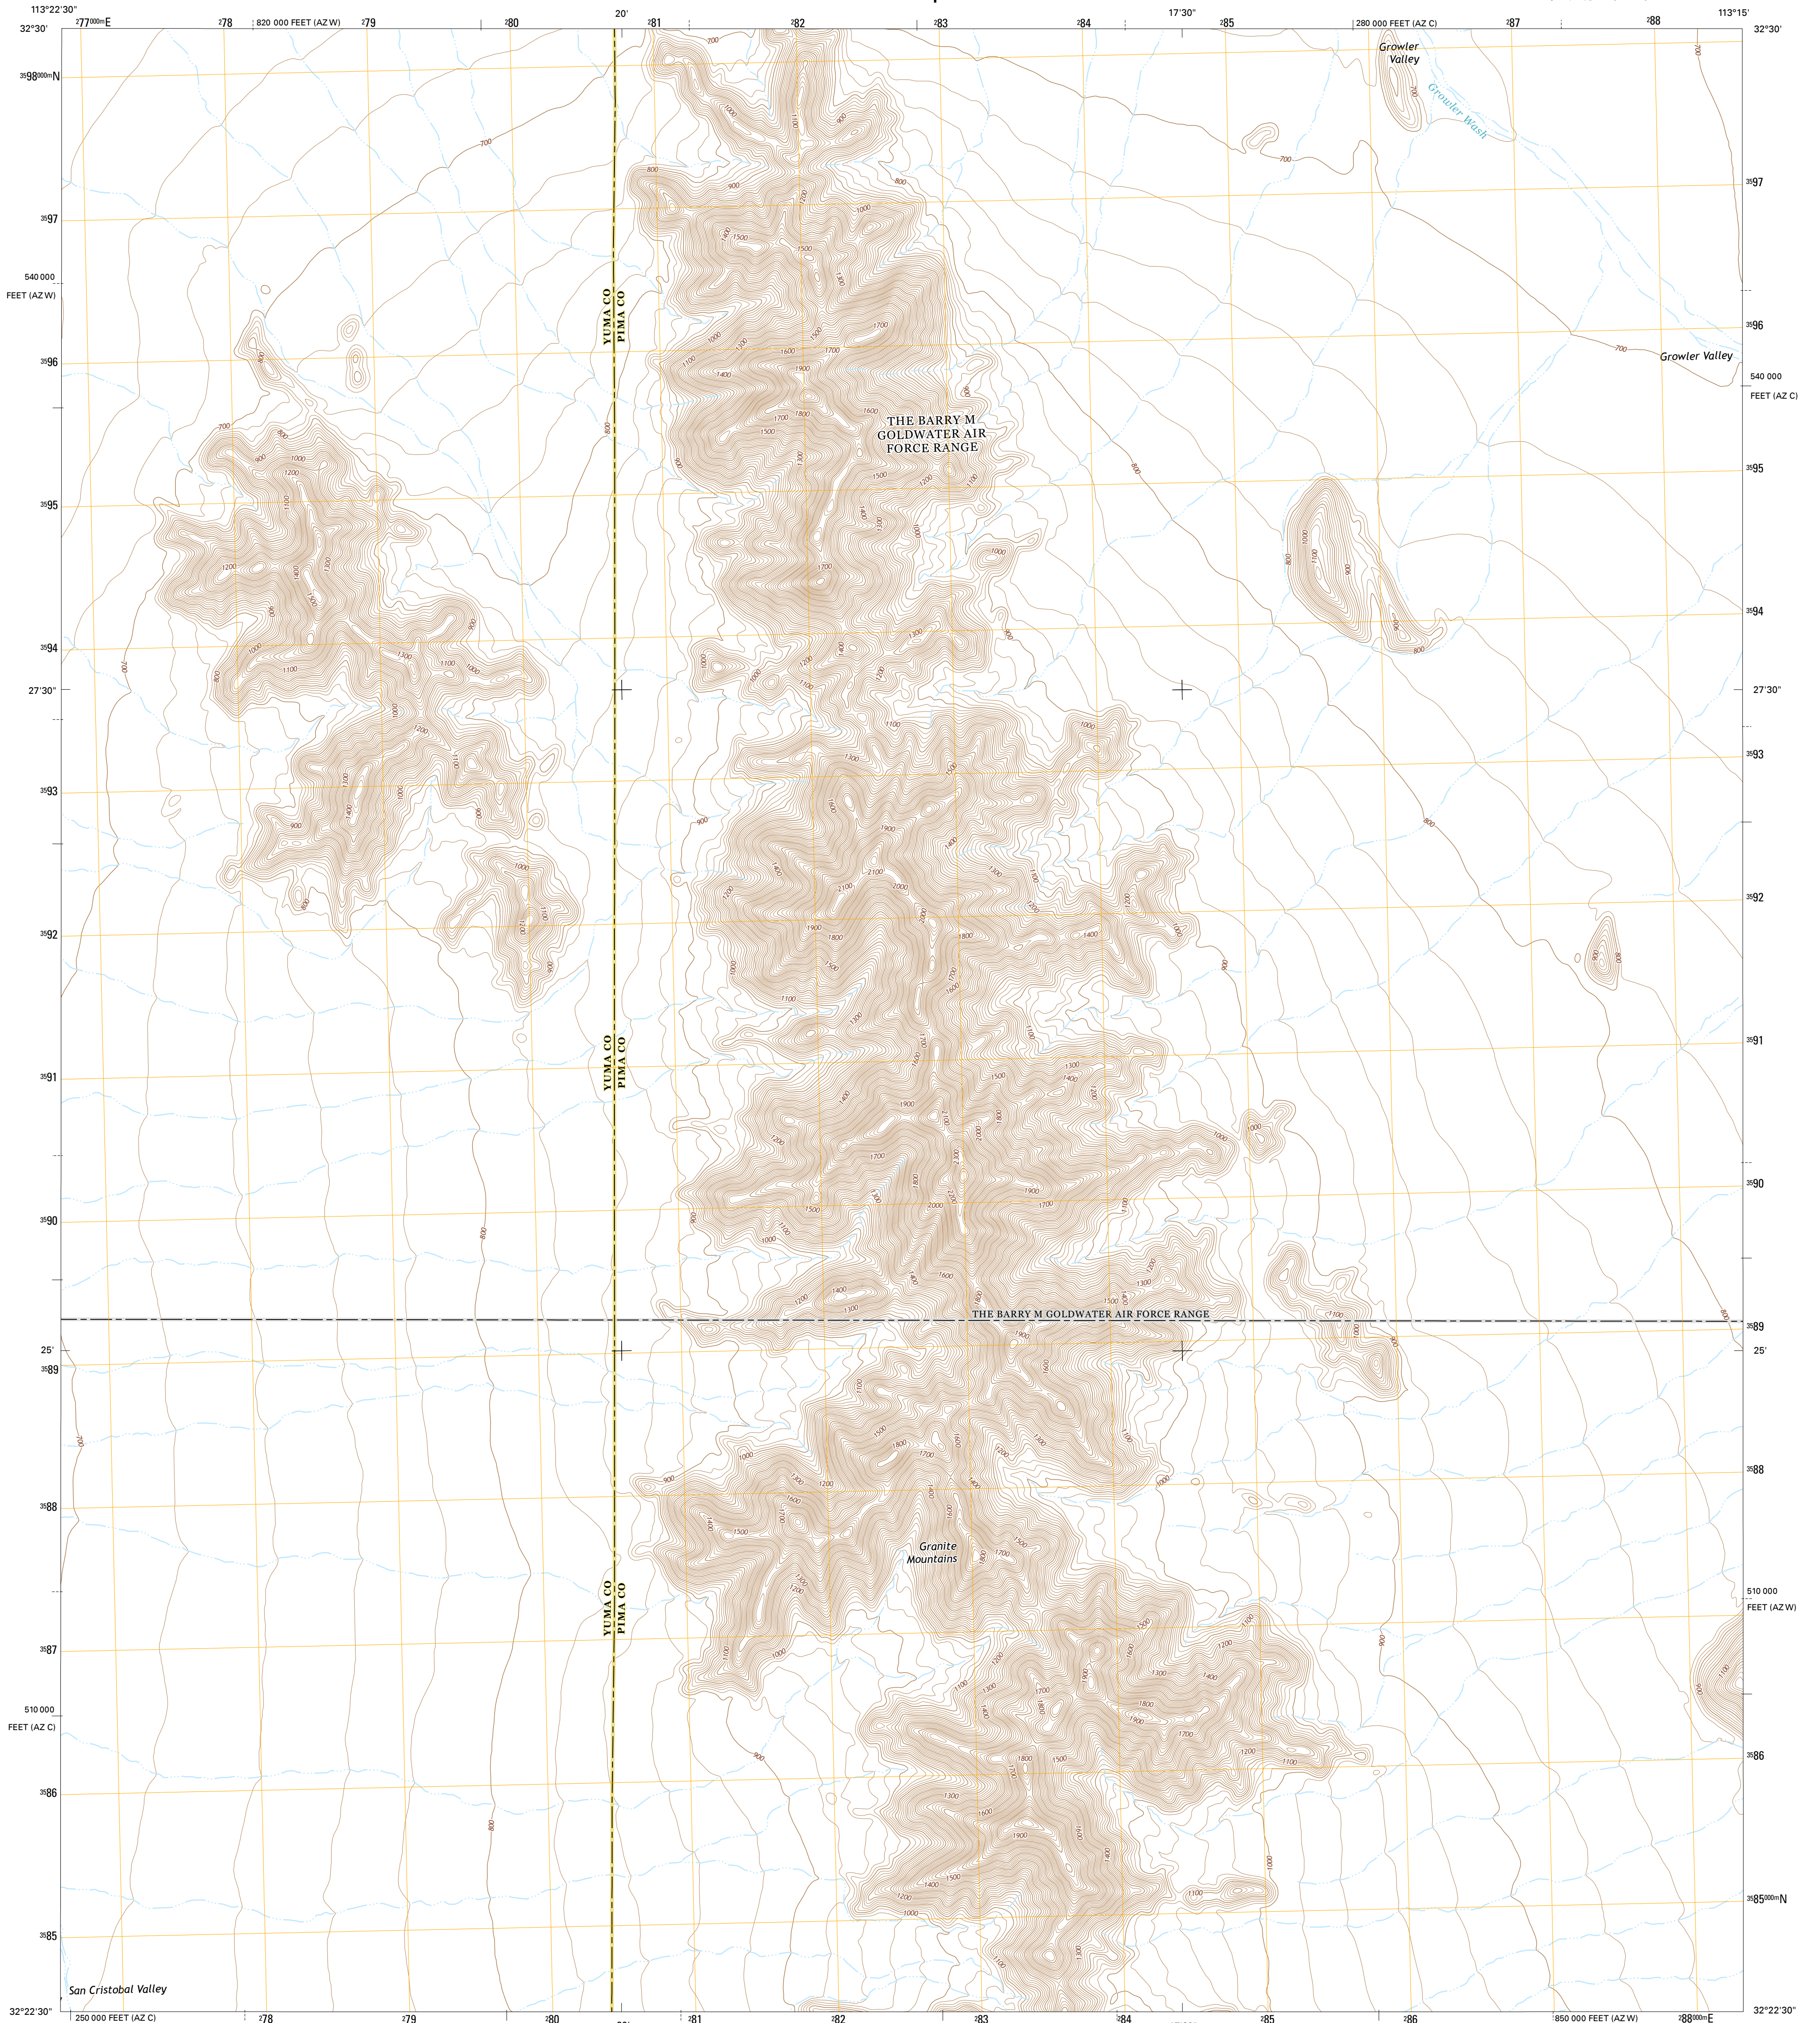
113°22'30"
$^{2}77^{000m}$E
$^{2}78$
820 000 FEET (AZ W)
$^{2}79$
$^{2}80$
20'
$^{2}81$
$^{2}82$
$^{2}83$
$^{2}84$
17'30"
$^{2}85$
280 000 FEET (AZ C)
$^{2}87$
$^{2}88$
113°15'
32°30'
32°30'
$^{35}98^{000m}$N
Growler Valley
Growler Wash
$^{35}97$
$^{35}97$
540 000 FEET (AZ W)
$^{35}96$
Growler Valley
540 000 FEET (AZ C)
$^{35}96$
YUMA CO
PIMA CO
THE BARRY M GOLDWATER AIR FORCE RANGE
$^{35}95$
$^{35}95$
$^{35}94$
$^{35}94$
27'30"
27'30"
$^{35}93$
$^{35}93$
$^{35}92$
$^{35}92$
YUMA CO
PIMA CO
$^{35}91$
$^{35}91$
$^{35}90$
$^{35}90$
THE BARRY M GOLDWATER AIR FORCE RANGE
$^{35}89$
25'
25'
$^{35}89$
$^{35}88$
$^{35}88$
Granite Mountains
YUMA CO
PIMA CO
510 000 FEET (AZ W)
$^{35}87$
$^{35}87$
510 000 FEET (AZ C)
$^{35}86$
$^{35}86$
$^{35}85^{000m}$N
$^{35}85$
San Cristobal Valley
32°22'30"
250 000 FEET (AZ C)
$^{2}78$
$^{2}79$
$^{2}80$
$^{2}81$
$^{2}82$
$^{2}83$
$^{2}84$
$^{2}85$
$^{2}86$
850 000 FEET (AZ W)
$^{2}88^{000m}$E
32°22'30"